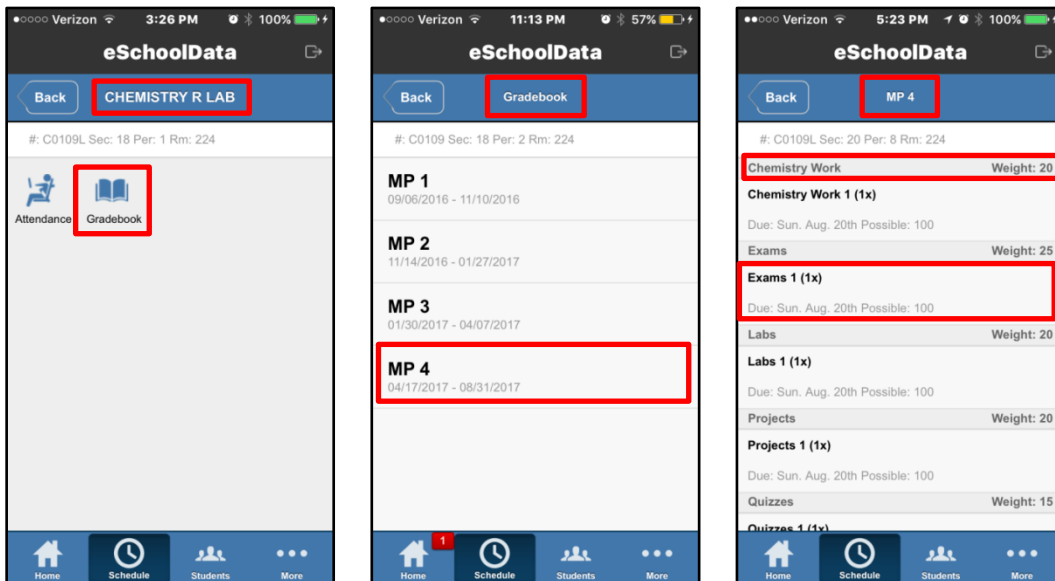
●○○○○ Verizon 3:26 PM 100%

eSchoolData

Back CHEMISTRY R LAB

#: C0109L Sec: 18 Per: 1 Rm: 224

Attendance Gradebook

Home Schedule Students More

●○○○○ Verizon 11:13 PM 57%

eSchoolData

Back Gradebook

#: C0109 Sec: 18 Per: 2 Rm: 224

MP 1
09/06/2016 - 11/10/2016

MP 2
11/14/2016 - 01/27/2017

MP 3
01/30/2017 - 04/07/2017

MP 4
04/17/2017 - 08/31/2017

1
Home Schedule Students More

●●○○○ Verizon 5:23 PM 100%

eSchoolData

Back MP 4

#: C0109L Sec: 20 Per: 8 Rm: 224

Chemistry Work Weight: 20

Chemistry Work 1 (1x)

Due: Sun. Aug. 20th Possible: 100

Exams Weight: 25

Exams 1 (1x)

Due: Sun. Aug. 20th Possible: 100

Labs Weight: 20

Labs 1 (1x)

Due: Sun. Aug. 20th Possible: 100

Projects Weight: 20

Projects 1 (1x)

Due: Sun. Aug. 20th Possible: 100

Quizzes Weight: 15

Quizzes 1 (1x)

Home Schedule Students More